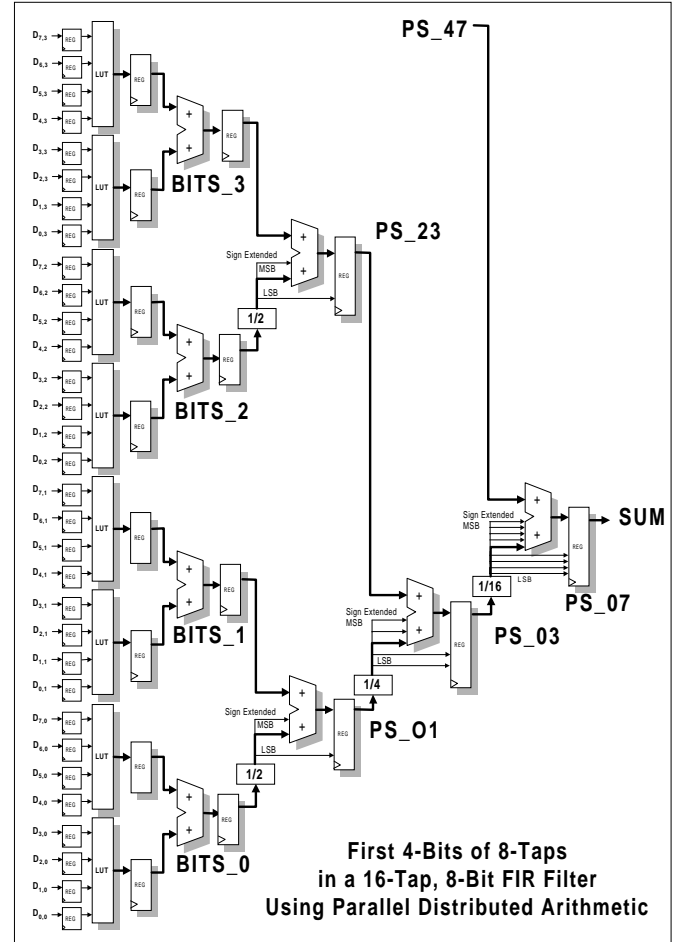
PS_47

$D_{7,3}$ REG
$D_{6,3}$ REG
$D_{5,3}$ REG
$D_{4,3}$ REG
LUT
REG
+
+
REG

$D_{3,3}$ REG
$D_{2,3}$ REG
$D_{1,3}$ REG
$D_{0,3}$ REG
LUT
REG
BITS_3

+
+
REG
PS_23
Sign Extended
MSB
LSB
1/2

$D_{7,2}$ REG
$D_{6,2}$ REG
$D_{5,2}$ REG
$D_{4,2}$ REG
LUT
REG
+
+
REG

$D_{3,2}$ REG
$D_{2,2}$ REG
$D_{1,2}$ REG
$D_{0,2}$ REG
LUT
REG
BITS_2

$D_{7,1}$ REG
$D_{6,1}$ REG
$D_{5,1}$ REG
$D_{4,1}$ REG
LUT
REG
+
+
REG

$D_{3,1}$ REG
$D_{2,1}$ REG
$D_{1,1}$ REG
$D_{0,1}$ REG
LUT
REG
BITS_1

Sign Extended
MSB
+
+
REG
SUM
LSB
1/16
PS_07

Sign Extended
MSB
+
+
REG
LSB
PS_03
1/4

Sign Extended
MSB
+
+
REG
LSB
PS_O1
1/2

$D_{7,0}$ REG
$D_{6,0}$ REG
$D_{5,0}$ REG
$D_{4,0}$ REG
LUT
REG
+
+
REG

$D_{3,0}$ REG
$D_{2,0}$ REG
$D_{1,0}$ REG
$D_{0,0}$ REG
LUT
REG
BITS_0

First 4-Bits of 8-Taps
in a 16-Tap, 8-Bit FIR Filter
Using Parallel Distributed Arithmetic